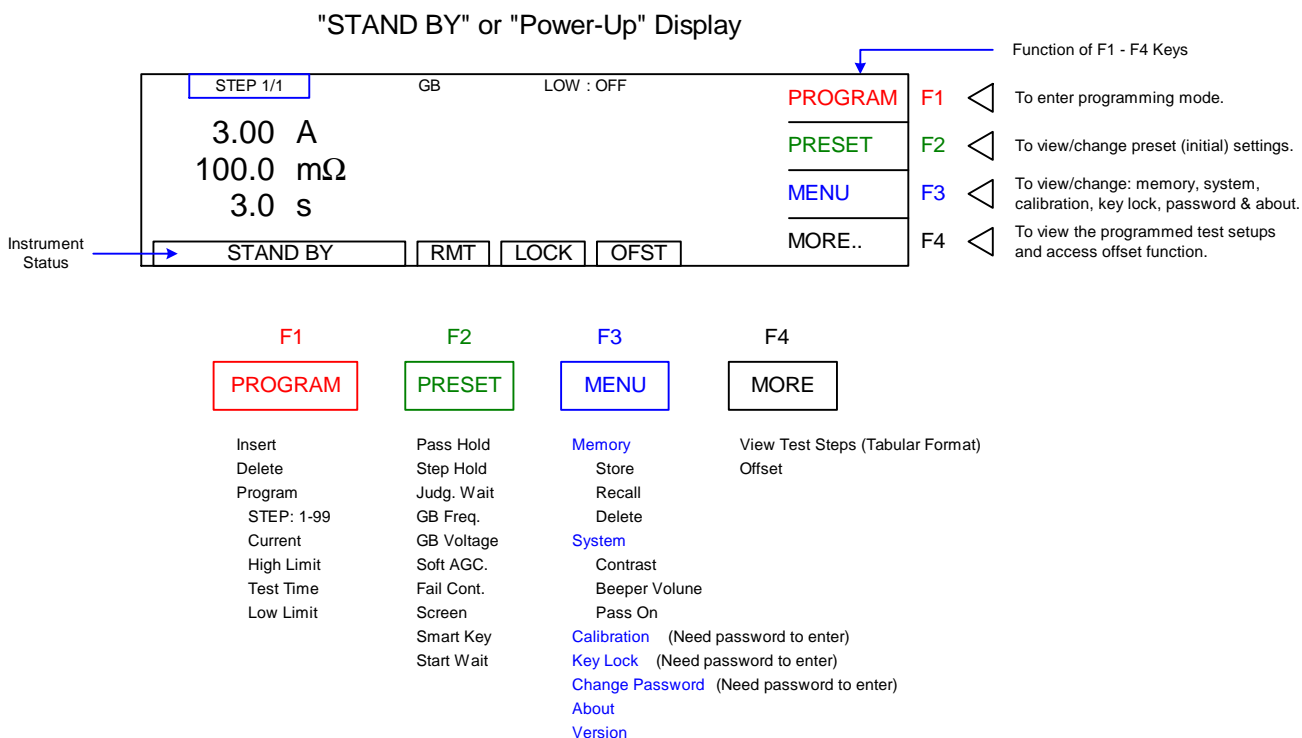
"STAND BY" or "Power-Up" Display

Function of F1 - F4 Keys

STEP 1/1

GB

LOW : OFF

3.00 A
100.0 mΩ
3.0 s

Instrument Status

STAND BY

RMT

LOCK

OFST

PROGRAM F1 To enter programming mode.

PRESET F2 To view/change preset (initial) settings.

MENU F3 To view/change: memory, system, calibration, key lock, password & about.

MORE.. F4 To view the programmed test setups and access offset function.

F1
PROGRAM

Insert
Delete
Program
STEP: 1-99
Current
High Limit
Test Time
Low Limit

F2
PRESET

Pass Hold
Step Hold
Judg. Wait
GB Freq.
GB Voltage
Soft AGC.
Fail Cont.
Screen
Smart Key
Start Wait

F3
MENU

Memory
Store
Recall
Delete
System
Contrast
Beeper Volune
Pass On
Calibration (Need password to enter)
Key Lock (Need password to enter)
Change Password (Need password to enter)
About
Version

F4
MORE

View Test Steps (Tabular Format)
Offset